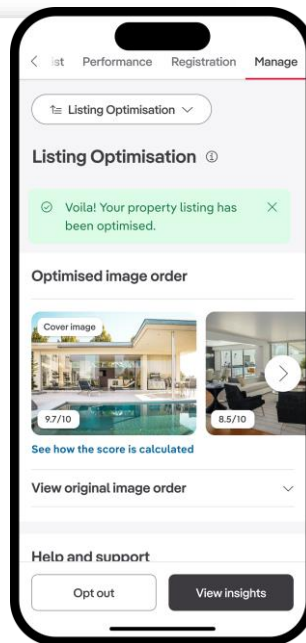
< ist Performance Registration Manage

Listing Optimisation

Listing Optimisation

Voila! Your property listing has been optimised.

Optimised image order

Cover image

9.7/10

8.5/10

See how the score is calculated

View original image order

Help and support

Opt out

View insights